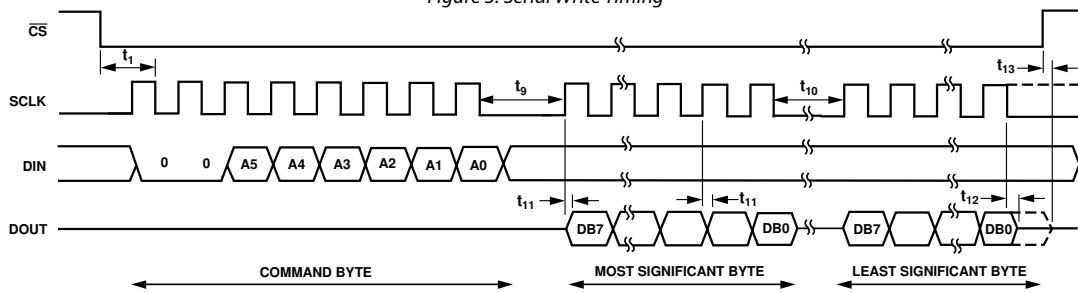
Figure 5. Serial Write Timing

$\overline{CS}$

$t_1$

$t_{13}$

SCLK

$t_9$

$t_{10}$

DIN

0 0 A5 A4 A3 A2 A1 A0

$t_{11}$

$t_{11}$

$t_{12}$

DOUT

DB7 DB0 DB7 DB0

COMMAND BYTE

MOST SIGNIFICANT BYTE

LEAST SIGNIFICANT BYTE